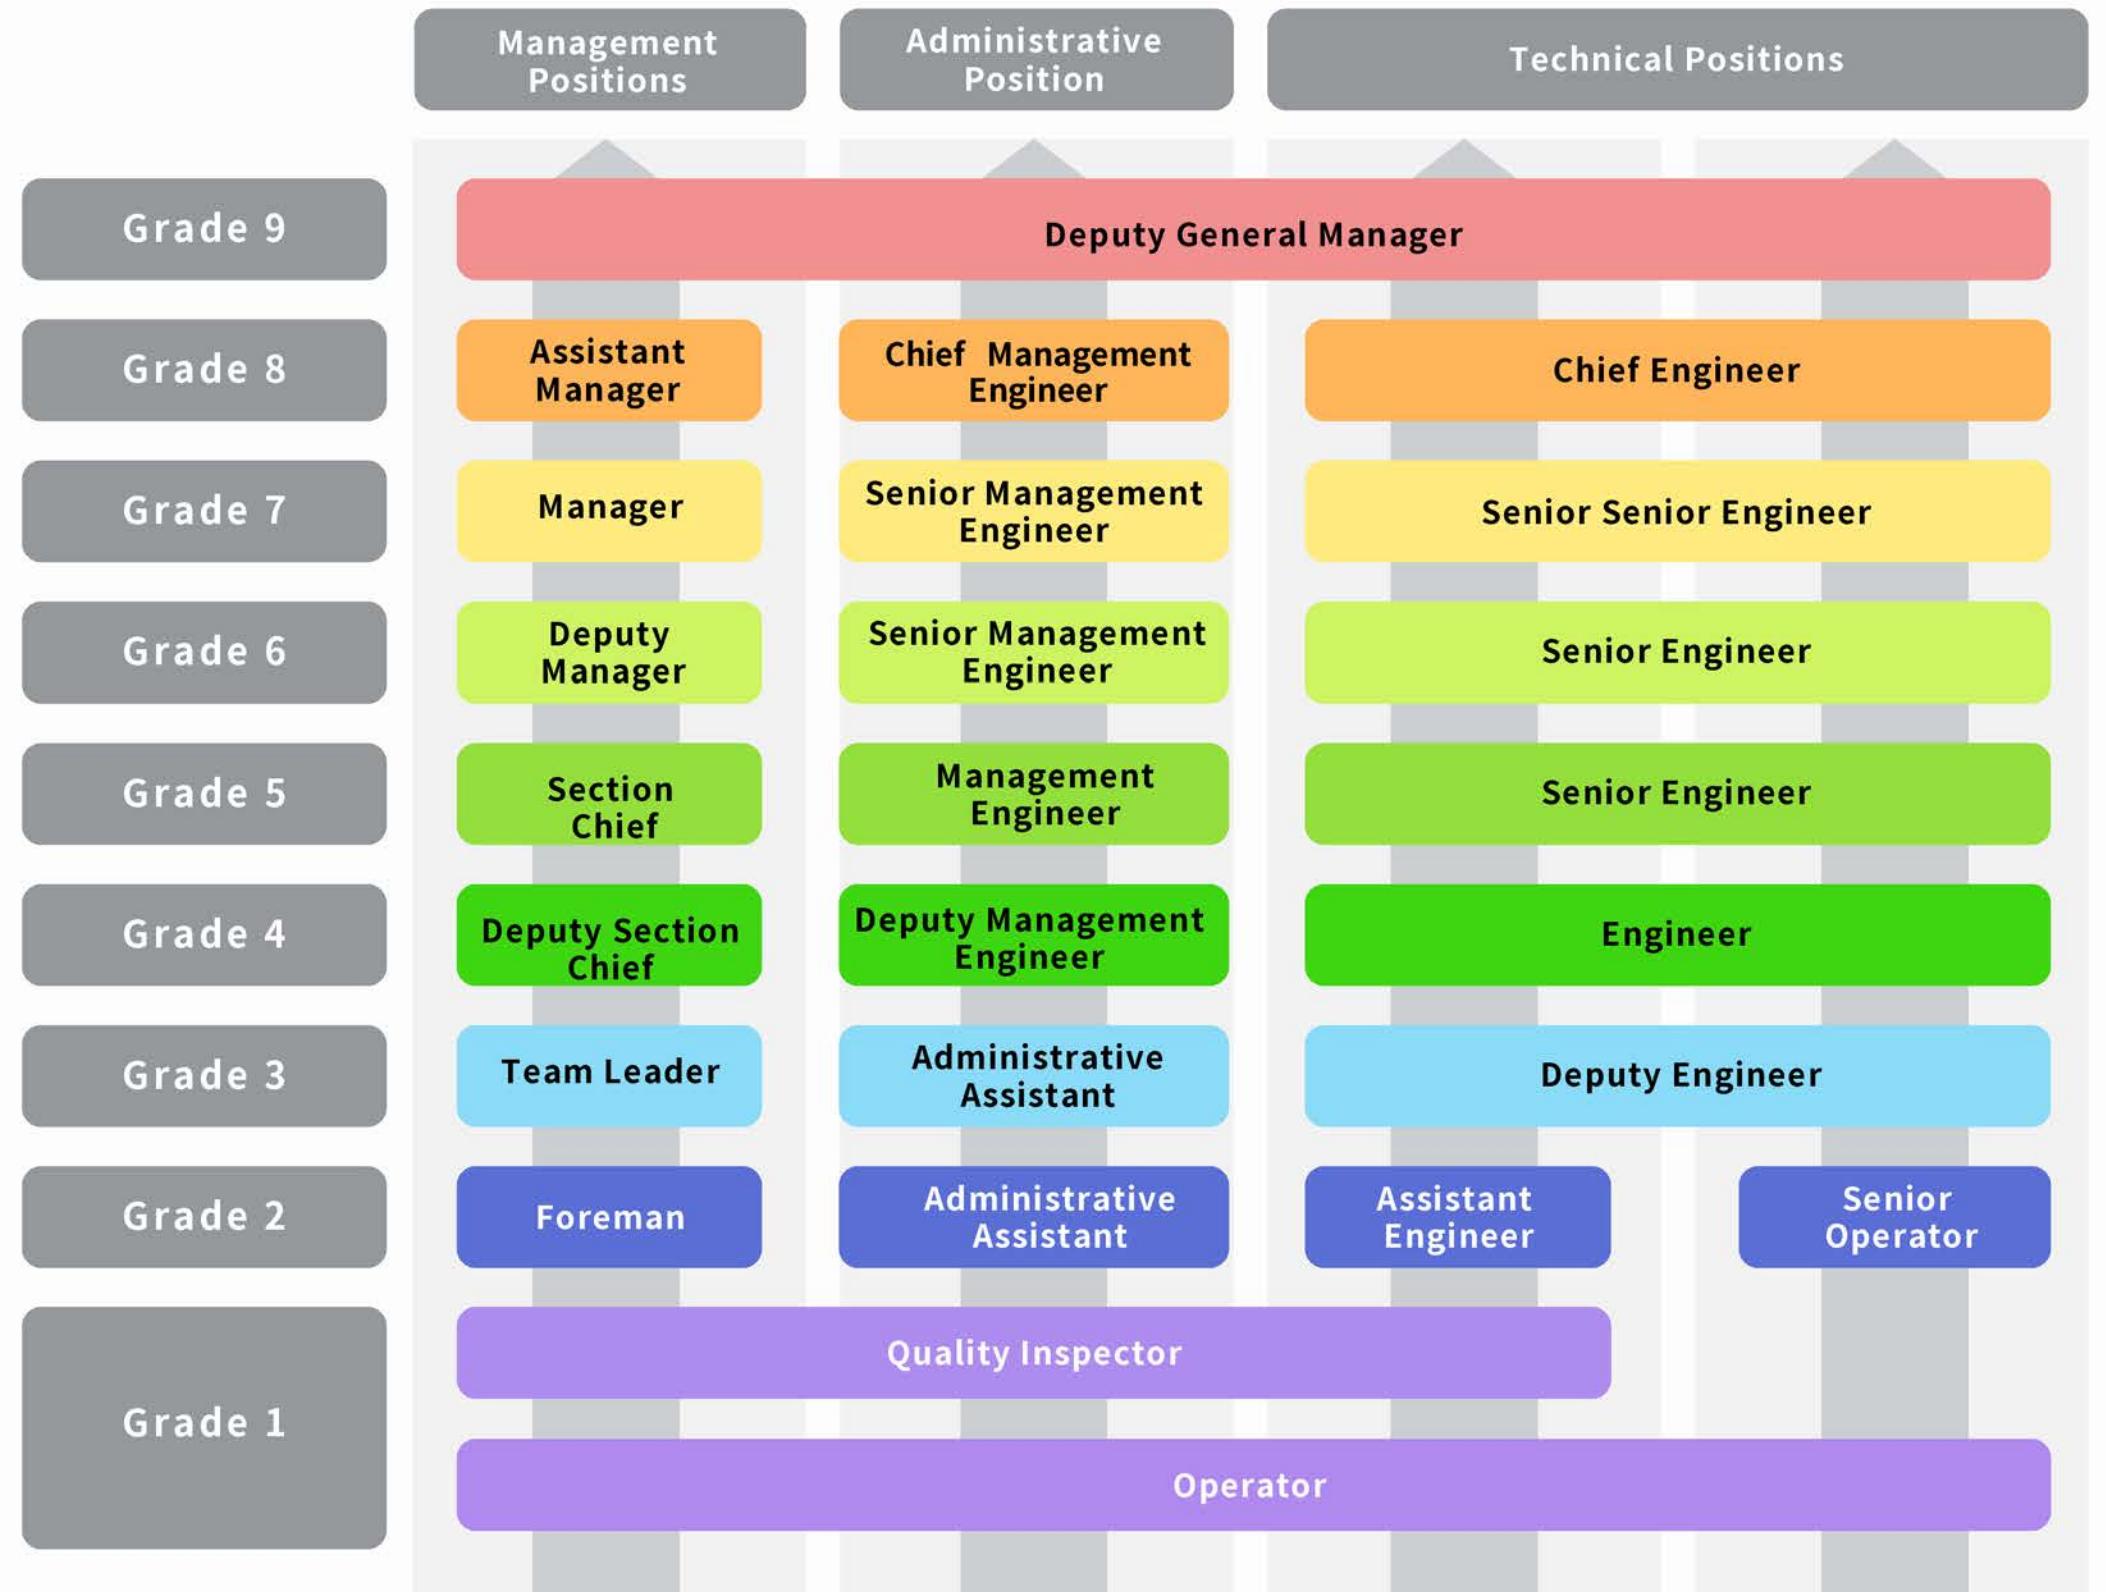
| | Management Positions | Administrative Position | Technical Positions | |
|---|---|---|---|---|
| Grade 9 | Deputy General Manager | | | |
| Grade 8 | Assistant Manager | Chief Management Engineer | Chief Engineer | |
| Grade 7 | Manager | Senior Management Engineer | Senior Senior Engineer | |
| Grade 6 | Deputy Manager | Senior Management Engineer | Senior Engineer | |
| Grade 5 | Section Chief | Management Engineer | Senior Engineer | |
| Grade 4 | Deputy Section Chief | Deputy Management Engineer | Engineer | |
| Grade 3 | Team Leader | Administrative Assistant | Deputy Engineer | |
| Grade 2 | Foreman | Administrative Assistant | Assistant Engineer | Senior Operator |
| Grade 1 | Quality Inspector | | | |
| | Operator | | | |